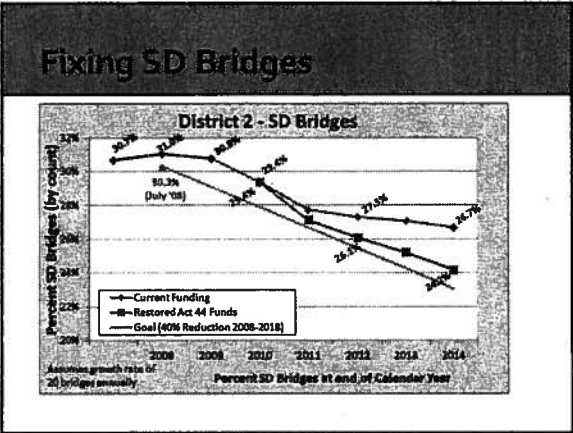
Fixing SD Bridges

District 2 - SD Bridges

32%
30%
28%
26%
24%
22%
20%

Percent SD Bridges (by count)

30.7%
31.0%
30.8%
30.3% (July '08)
29.6%
28.4%
27.5%
26.7%
26.1%
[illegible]

Current Funding
Restored Act 44 Funds
Goal (40% Reduction 2008-2018)

2008 2009 2010 2011 2012 2013 2014

Assumes growth rate of 20 bridges annually

Percent SD Bridges at end of Calendar Year